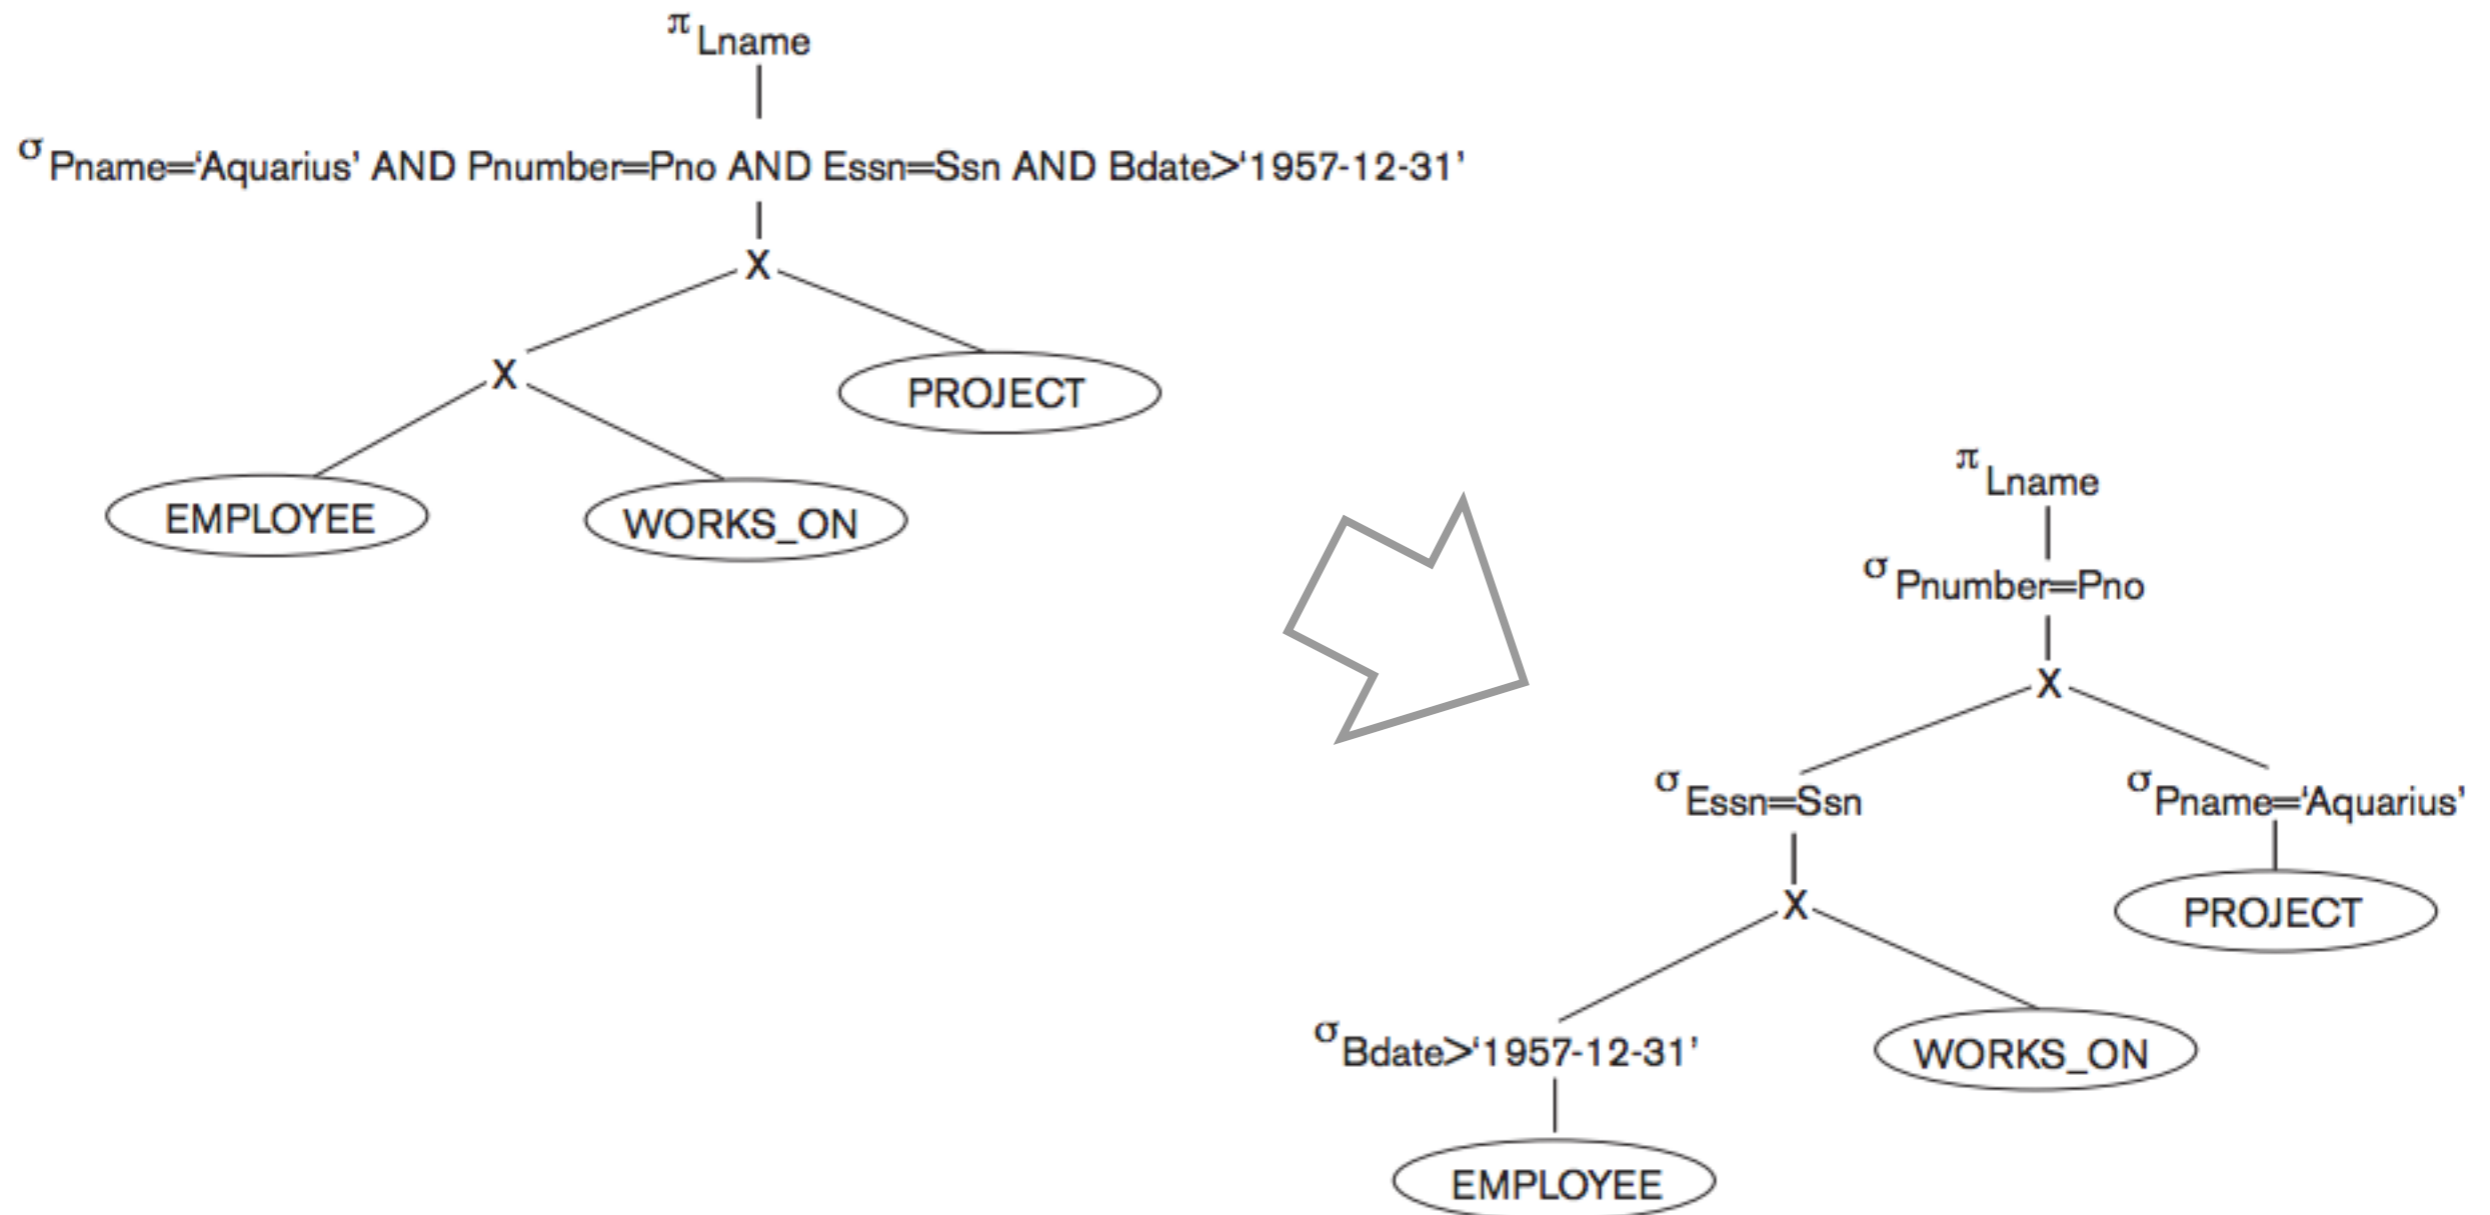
$\pi_{Lname}$

$\sigma_{Pname='Aquarius' \text{ AND } Pnumber=Pno \text{ AND } Essn=Ssn \text{ AND } Bdate>'1957-12-31'}$

X

X

PROJECT

EMPLOYEE

WORKS_ON

$\pi_{Lname}$

$\sigma_{Pnumber=Pno}$

X

$\sigma_{Essn=Ssn}$

$\sigma_{Pname='Aquarius'}$

X

PROJECT

$\sigma_{Bdate>'1957-12-31'}$

WORKS_ON

EMPLOYEE